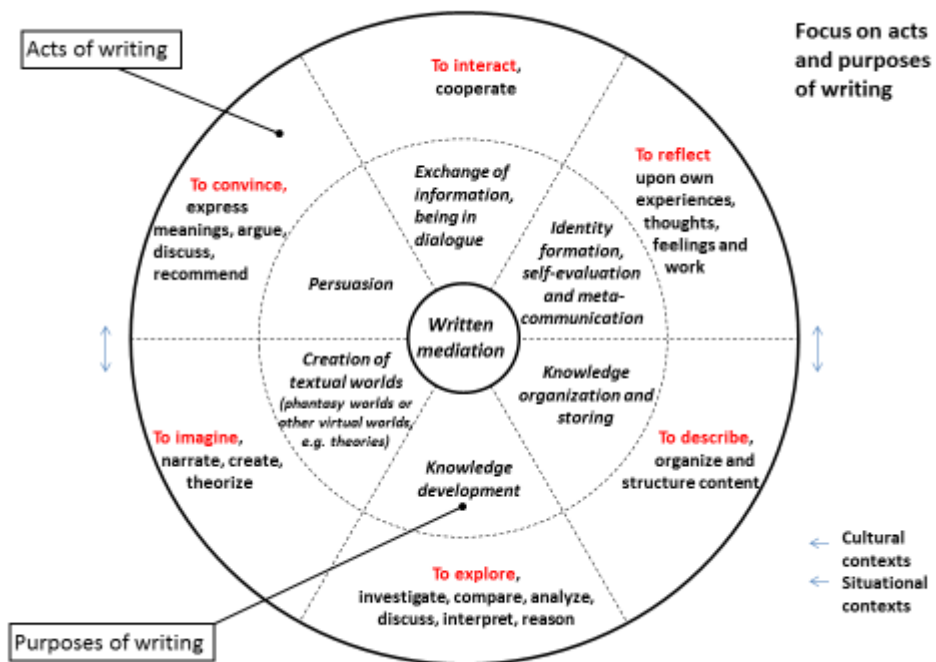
Acts of writing

Focus on acts and purposes of writing

To interact, cooperate

To reflect upon own experiences, thoughts, feelings and work

To convince, express meanings, argue, discuss, recommend

Exchange of information, being in dialogue

Identity formation, self-evaluation and meta-communication

Persuasion

Written mediation

Creation of textual worlds (phantasy worlds or other virtual worlds, e.g. theories)

Knowledge organization and storing

To imagine, narrate, create, theorize

Knowledge development

To describe, organize and structure content

Cultural contexts

Situational contexts

To explore, investigate, compare, analyze, discuss, interpret, reason

Purposes of writing